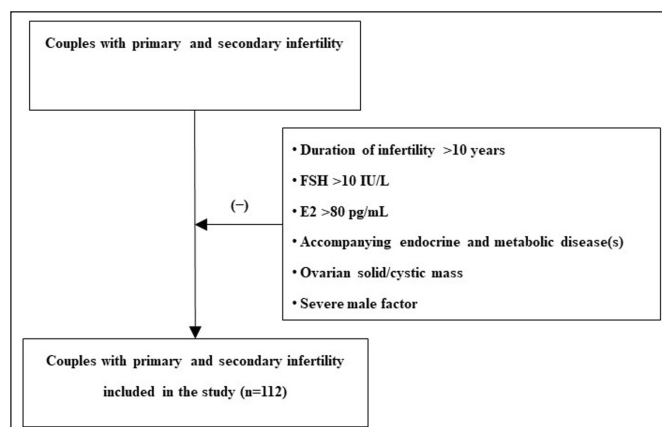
Couples with primary and secondary infertility

(−)

• Duration of infertility >10 years
• FSH >10 IU/L
• E2 >80 pg/mL
• Accompanying endocrine and metabolic disease(s)
• Ovarian solid/cystic mass
• Severe male factor

Couples with primary and secondary infertility included in the study (n=112)